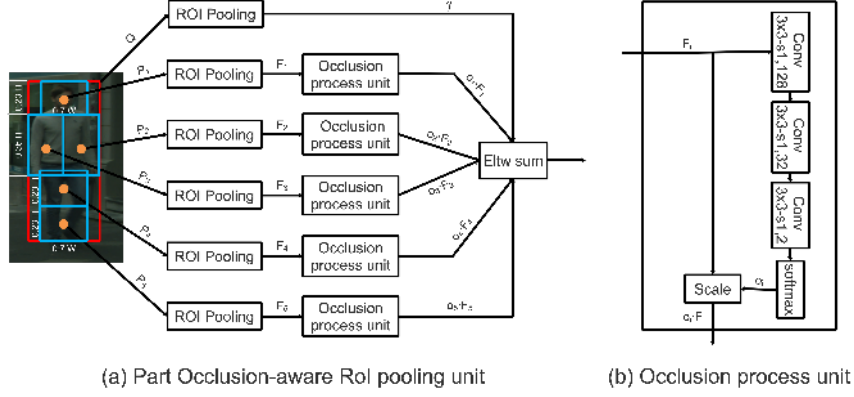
ROI Pooling

$Q$

$P_1$

ROI Pooling

$F_1$

Occlusion process unit

$o_1 \cdot F_1$

$P_2$

ROI Pooling

$F_2$

Occlusion process unit

$o_2 \cdot F_2$

$P_3$

ROI Pooling

$F_3$

Occlusion process unit

$o_3 \cdot F_3$

Eltw sum

$P_4$

ROI Pooling

$F_4$

Occlusion process unit

$o_4 \cdot F_4$

$P_5$

ROI Pooling

$F_5$

Occlusion process unit

$o_5 \cdot F_5$

0.7 W

0.23 H

0.23 H

0.23 H

0.23 H

0.7 W

$F_i$

Conv 3x3-s1,128

Conv 3x3-s1,32

Conv 3x3-s1,2

softmax

$o_i$

Scale

$o_i \cdot F$

(a) Part Occlusion-aware RoI pooling unit

(b) Occlusion process unit